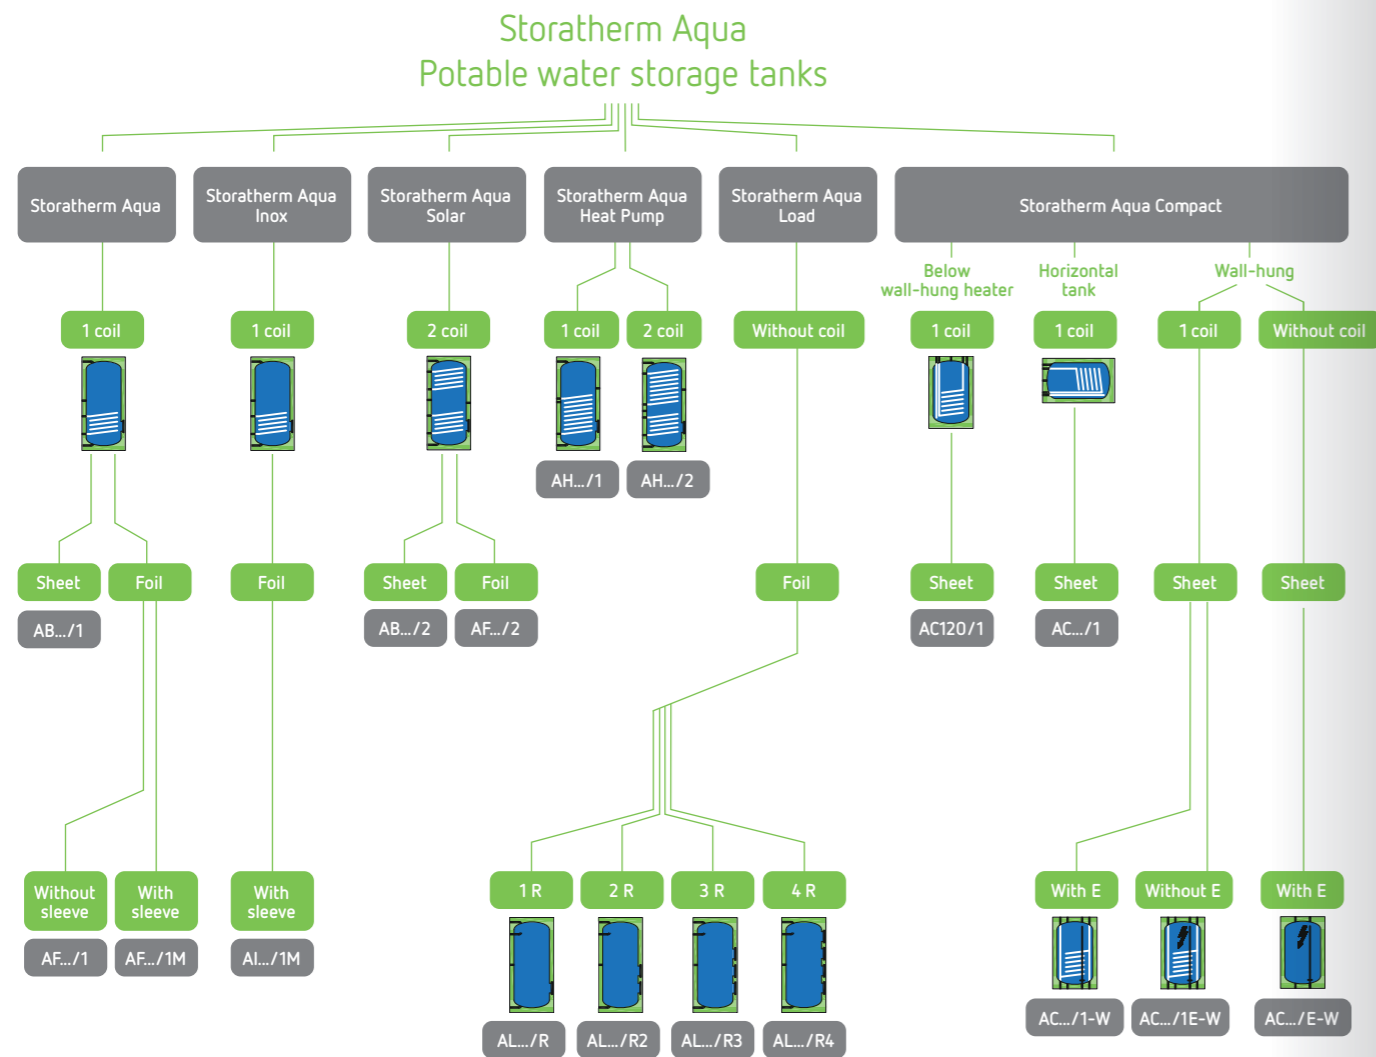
Storatherm Aqua
Potable water storage tanks

Storatherm Aqua

1 coil

Sheet

AB.../1

Foil

Without sleeve

AF.../1

With sleeve

AF.../1M

Storatherm Aqua Inox

1 coil

Foil

With sleeve

AI.../1M

Storatherm Aqua Solar

2 coil

Sheet

AB.../2

Foil

AF.../2

Storatherm Aqua Heat Pump

1 coil

AH.../1

2 coil

AH.../2

Storatherm Aqua Load

Without coil

Foil

1 R

AL.../R

2 R

AL.../R2

3 R

AL.../R3

4 R

AL.../R4

Storatherm Aqua Compact

Below wall-hung heater

1 coil

Sheet

AC120/1

Horizontal tank

1 coil

Sheet

AC.../1

Wall-hung

1 coil

Sheet

With E

AC.../1-W

Without E

AC.../1E-W

Without coil

Sheet

With E

AC.../E-W